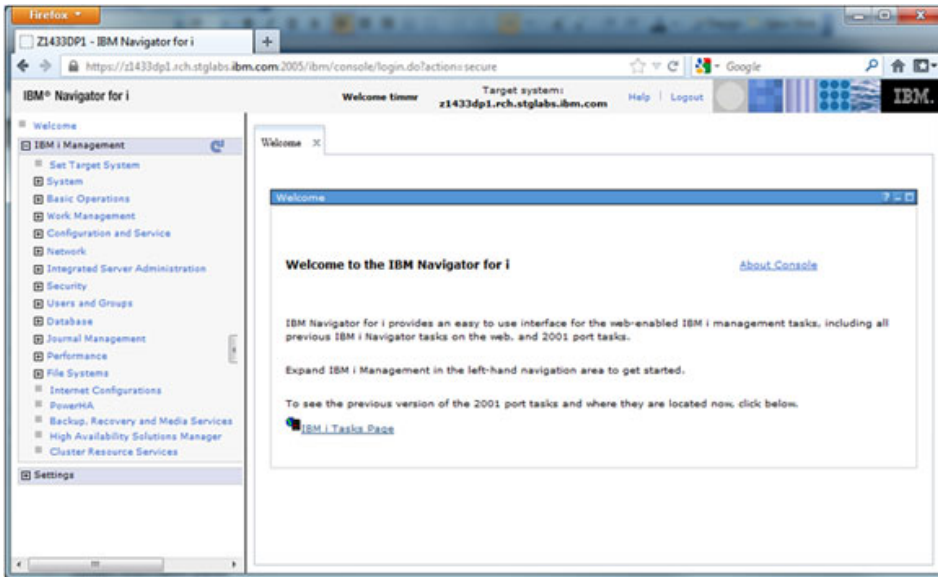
Firefox

Z1433DP1 - IBM Navigator for i

https://z1433dp1.rch.stglabs.ibm.com:2005/ibm/console/login.do?action=secure

Google

IBM® Navigator for i

Welcome timmr

Target system: z1433dp1.rch.stglabs.ibm.com

Help | Logout

IBM.

Welcome

IBM i Management

Set Target System

System

Basic Operations

Work Management

Configuration and Service

Network

Integrated Server Administration

Security

Users and Groups

Database

Journal Management

Performance

File Systems

Internet Configurations

PowerHA

Backup, Recovery and Media Services

High Availability Solutions Manager

Cluster Resource Services

Settings

Welcome

Welcome

Welcome to the IBM Navigator for i

About Console

IBM Navigator for i provides an easy to use interface for the web-enabled IBM i management tasks, including all previous IBM i Navigator tasks on the web, and 2001 port tasks.

Expand IBM i Management in the left-hand navigation area to get started.

To see the previous version of the 2001 port tasks and where they are located now, click below.

IBM i Tasks Page